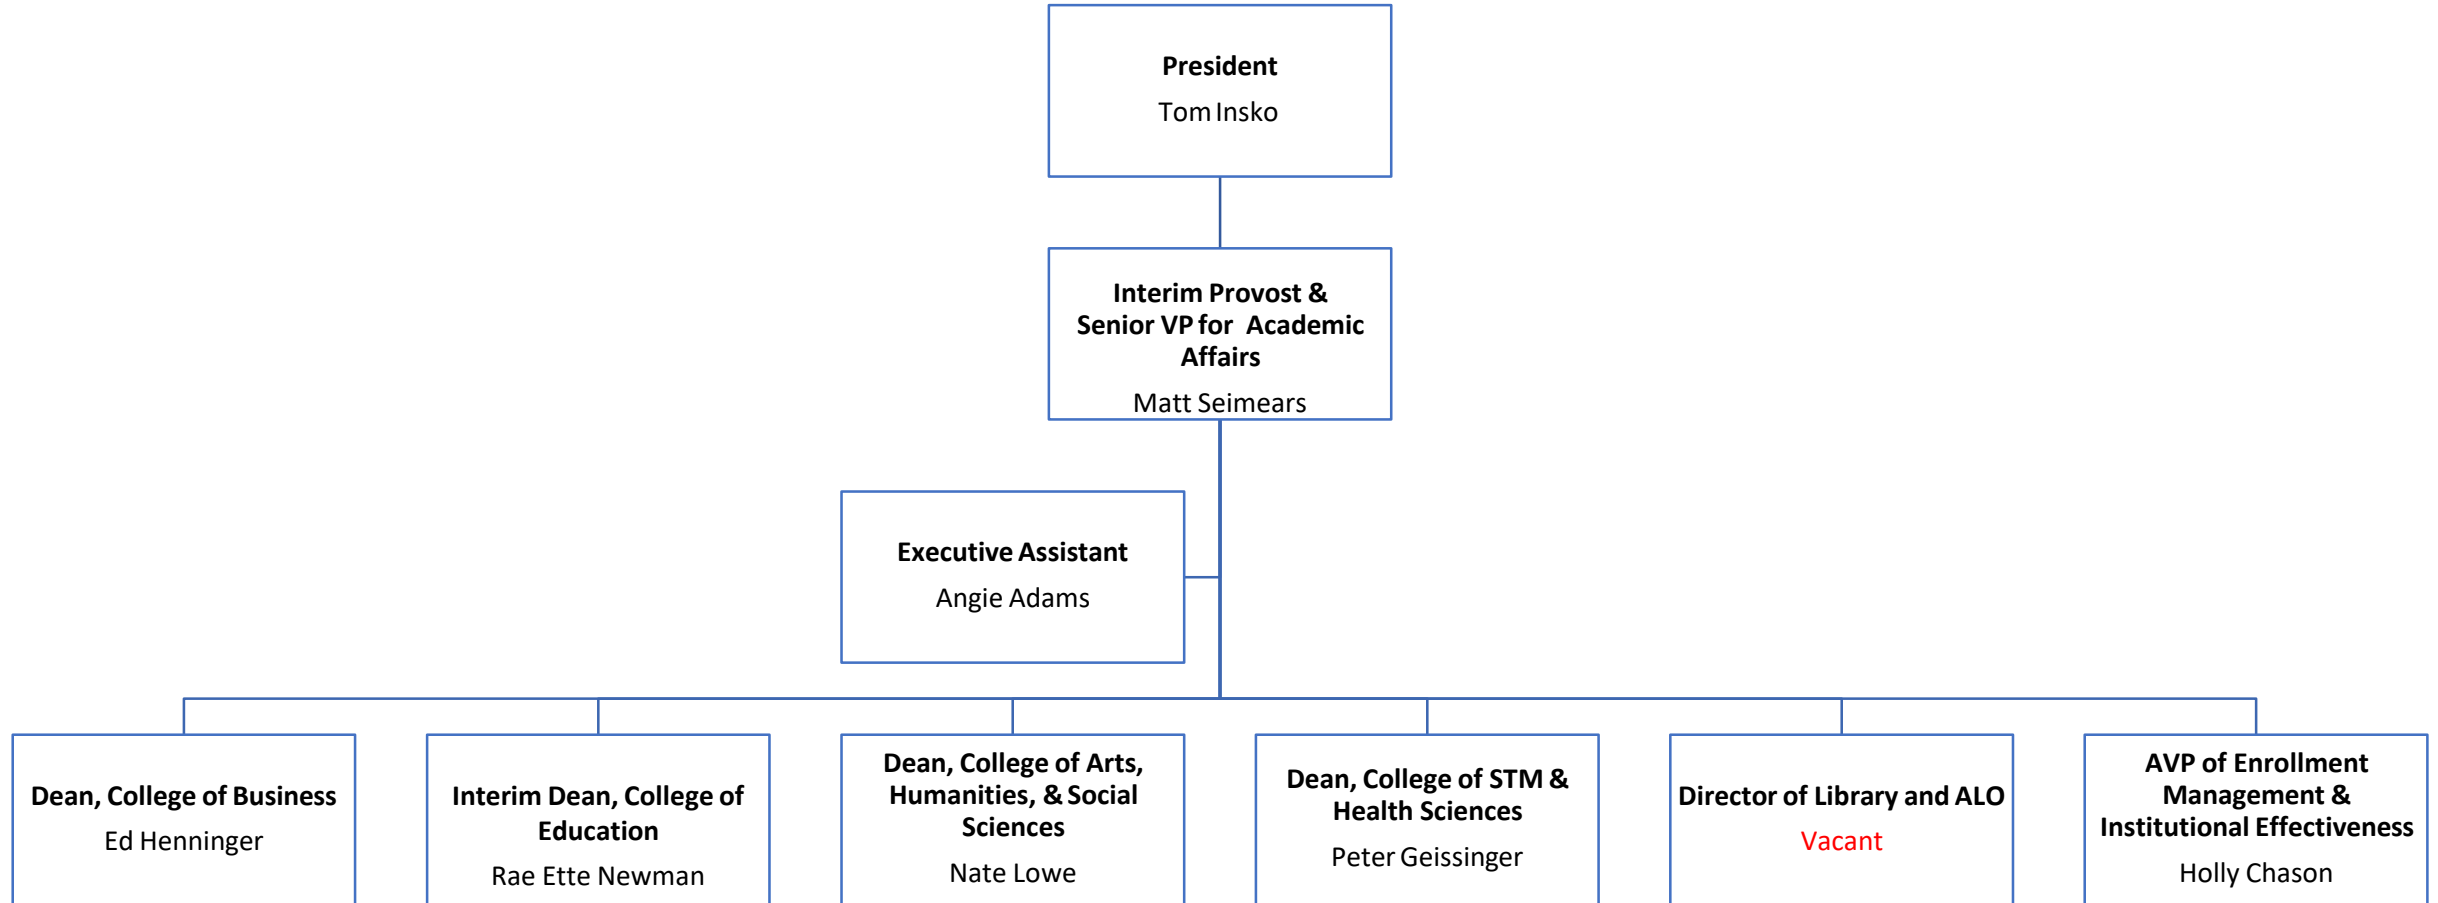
President
Tom Insko

Interim Provost & Senior VP for Academic Affairs
Matt Seimears

Executive Assistant
Angie Adams

Dean, College of Business
Ed Henninger

Interim Dean, College of Education
Rae Ette Newman

Dean, College of Arts, Humanities, & Social Sciences
Nate Lowe

Dean, College of STM & Health Sciences
Peter Geissinger

Director of Library and ALO
Vacant

AVP of Enrollment Management & Institutional Effectiveness
Holly Chason